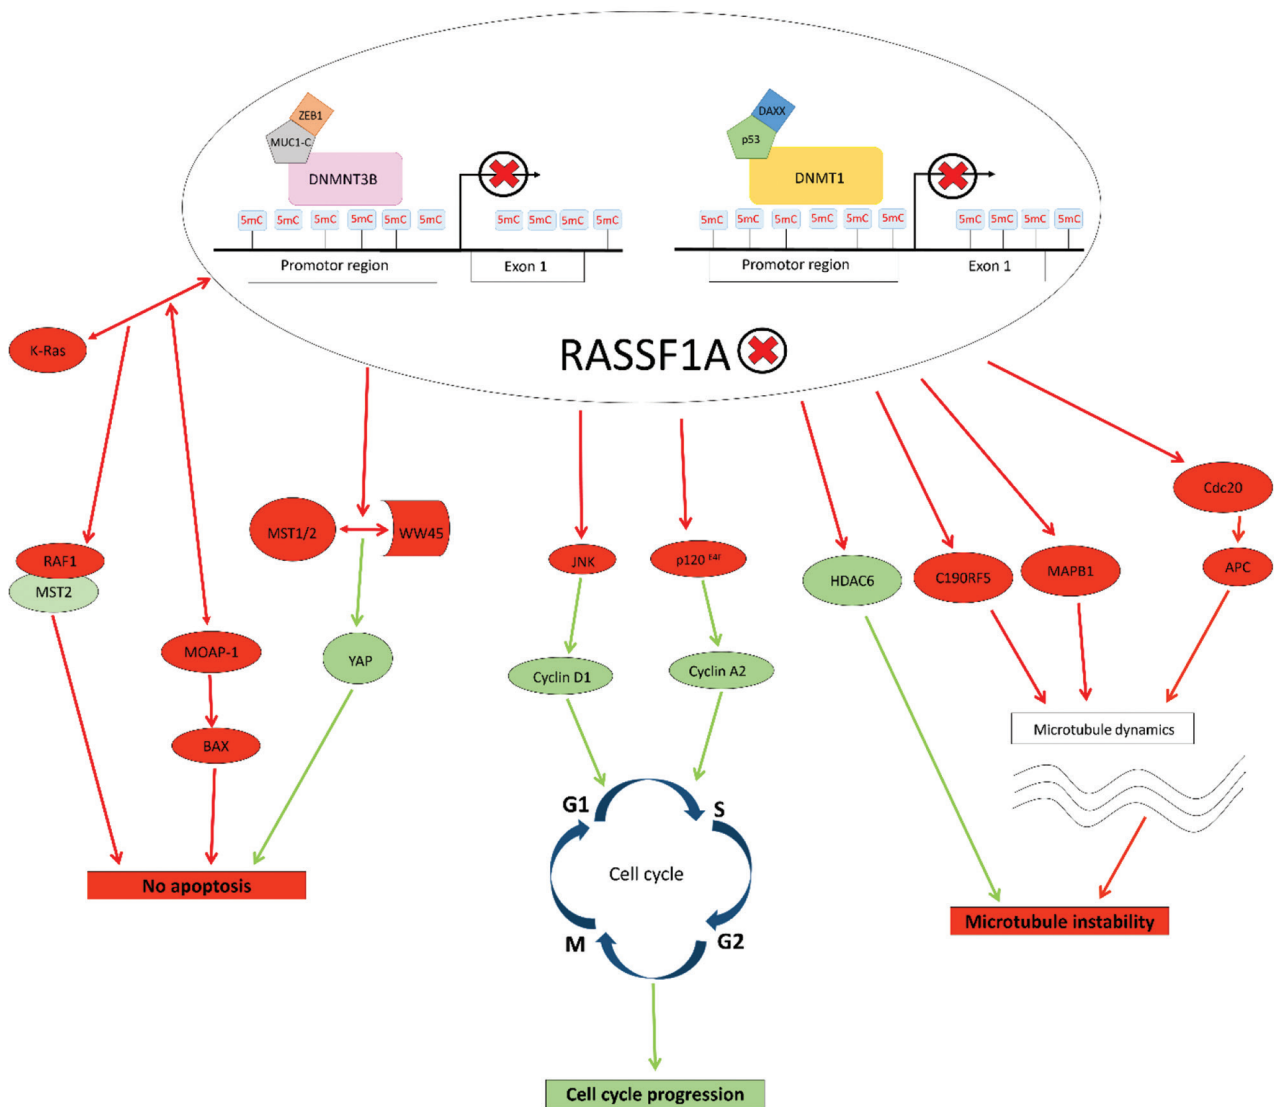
ZEB1
MUC1-C
DNMNT3B
5mC 5mC 5mC 5mC 5mC 5mC
5mC 5mC 5mC 5mC
Promotor region
Exon 1

DAXX
p53
DNMT1
5mC 5mC 5mC 5mC 5mC 5mC
5mC 5mC 5mC 5mC
Promotor region
Exon 1

RASSF1A

K-Ras
RAF1
MST2
MOAP-1
BAX
MST1/2
WW45
YAP
No apoptosis

JNK
$p120^{E4F}$
Cyclin D1
Cyclin A2
G1
S
Cell cycle
M
G2
Cell cycle progression

HDAC6
C19ORF5
MAPB1
Cdc20
APC
Microtubule dynamics
Microtubule instability